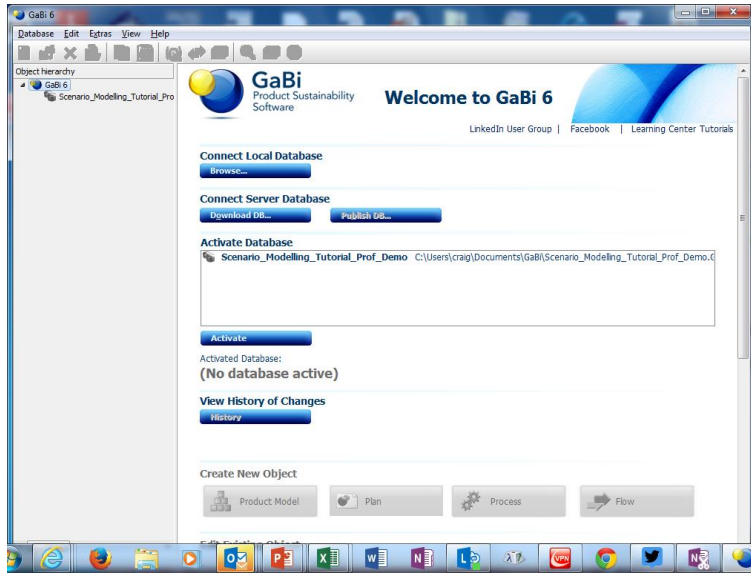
GaBi 6

Database Edit Extras View Help

Object hierarchy

GaBi 6

Scenario_Modelling_Tutorial_Pro

GaBi
Product Sustainability Software

Welcome to GaBi 6

LinkedIn User Group | Facebook | Learning Center Tutorials

Connect Local Database

Browse...

Connect Server Database

Download DB... Publish DB...

Activate Database

Scenario_Modelling_Tutorial_Prof_Demo C:\Users\craig\Documents\GaBi\Scenario_Modelling_Tutorial_Prof_Demo.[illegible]

Activate

Activated Database:

(No database active)

View History of Changes

History

Create New Object

Product Model Plan Process Flow

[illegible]